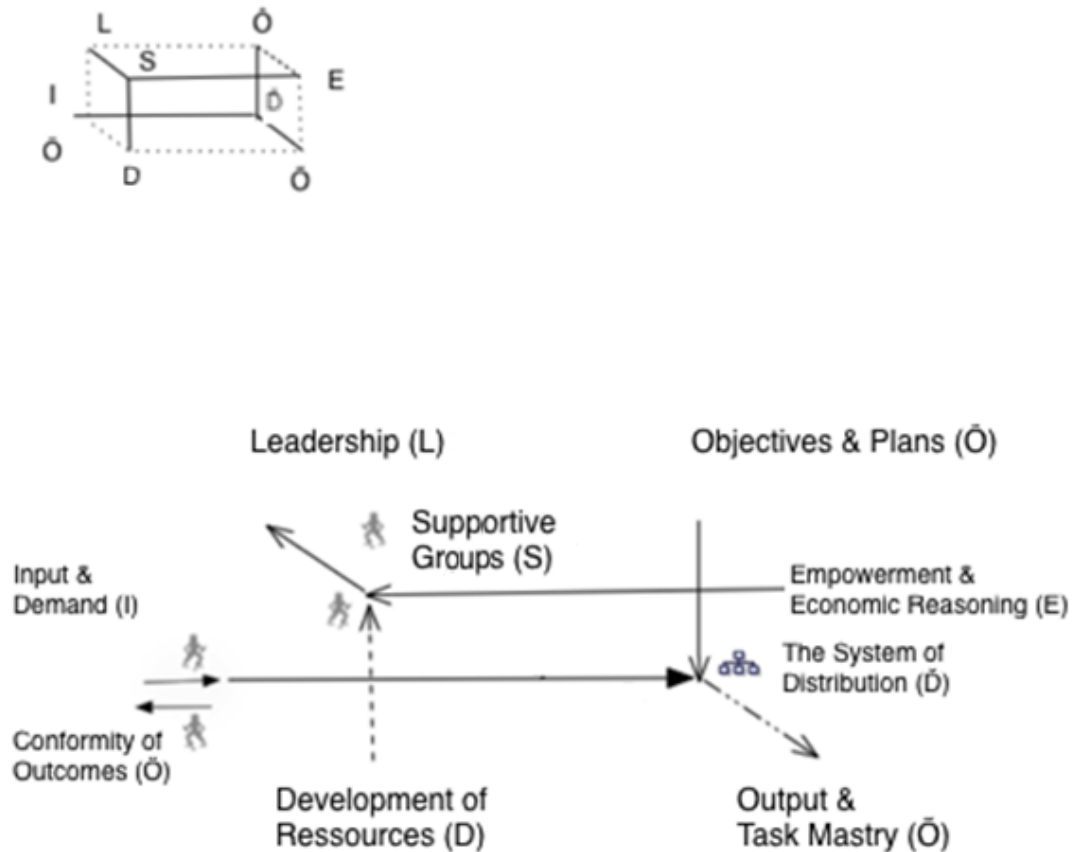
L
Ō
S
I
D̄
E
Ö
D
Ō

Leadership (L)

Objectives & Plans (Ō)

Supportive Groups (S)

Input & Demand (I)

Empowerment & Economic Reasoning (E)

The System of Distribution (D̄)

Conformity of Outcomes (Ö)

Development of Ressources (D)

Output & Task Mastry (Ō)